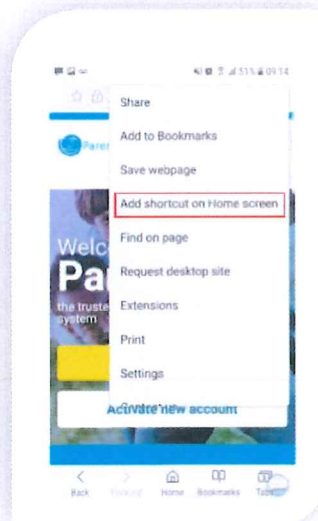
51% 09:14

Share

Add to Bookmarks

Save webpage

Add shortcut on Home screen

Find on page

Request desktop site

Extensions

Print

Settings

Parent

Welc

Pa

the truste
system

Activate new account

Back

Forward

Home

Bookmarks

Tabs